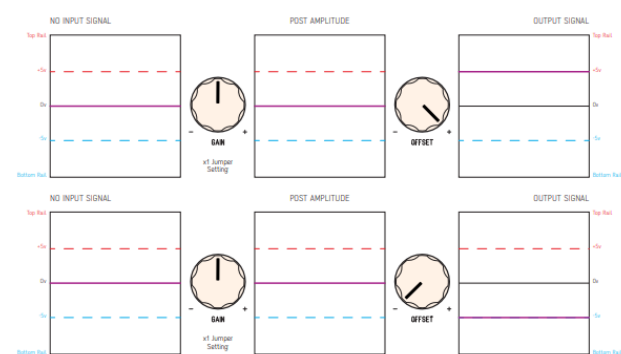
NO INPUT SIGNAL
POST AMPLITUDE
OUTPUT SIGNAL

Top Rail
+5v
0v
-5v
Bottom Rail

−
GAIN
+
x1 Jumper Setting

−
OFFSET
+

Top Rail
+5v
0v
-5v
Bottom Rail

NO INPUT SIGNAL
POST AMPLITUDE
OUTPUT SIGNAL

Top Rail
+5v
0v
-5v
Bottom Rail

−
GAIN
+
x1 Jumper Setting

−
OFFSET
+

Top Rail
+5v
0v
-5v
Bottom Rail